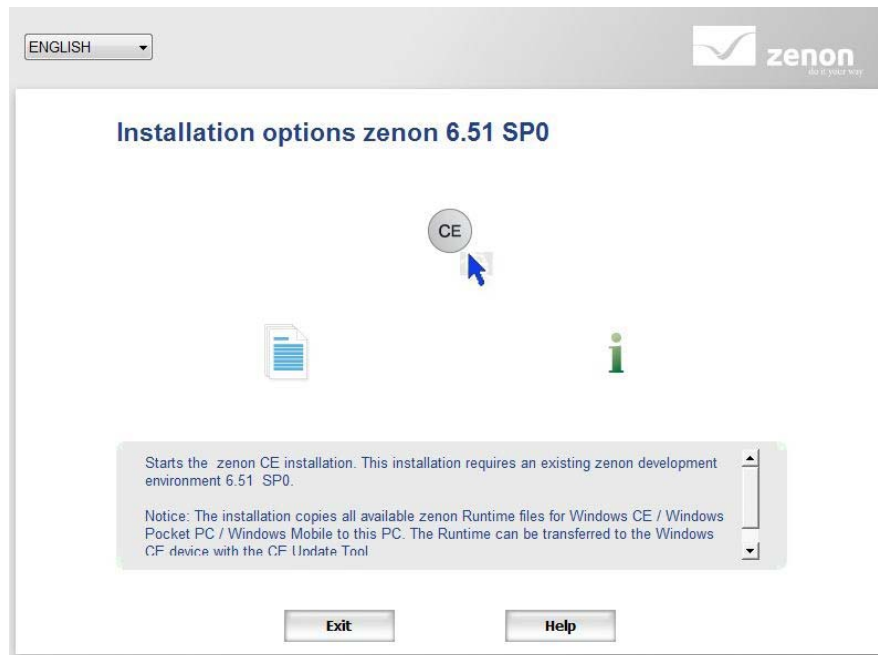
ENGLISH

zenon
do it your way

Installation options zenon 6.51 SP0

CE

Starts the zenon CE installation. This installation requires an existing zenon development environment 6.51 SP0.

Notice: The installation copies all available zenon Runtime files for Windows CE / Windows Pocket PC / Windows Mobile to this PC. The Runtime can be transferred to the Windows CE device with the CE Update Tool

Exit

Help